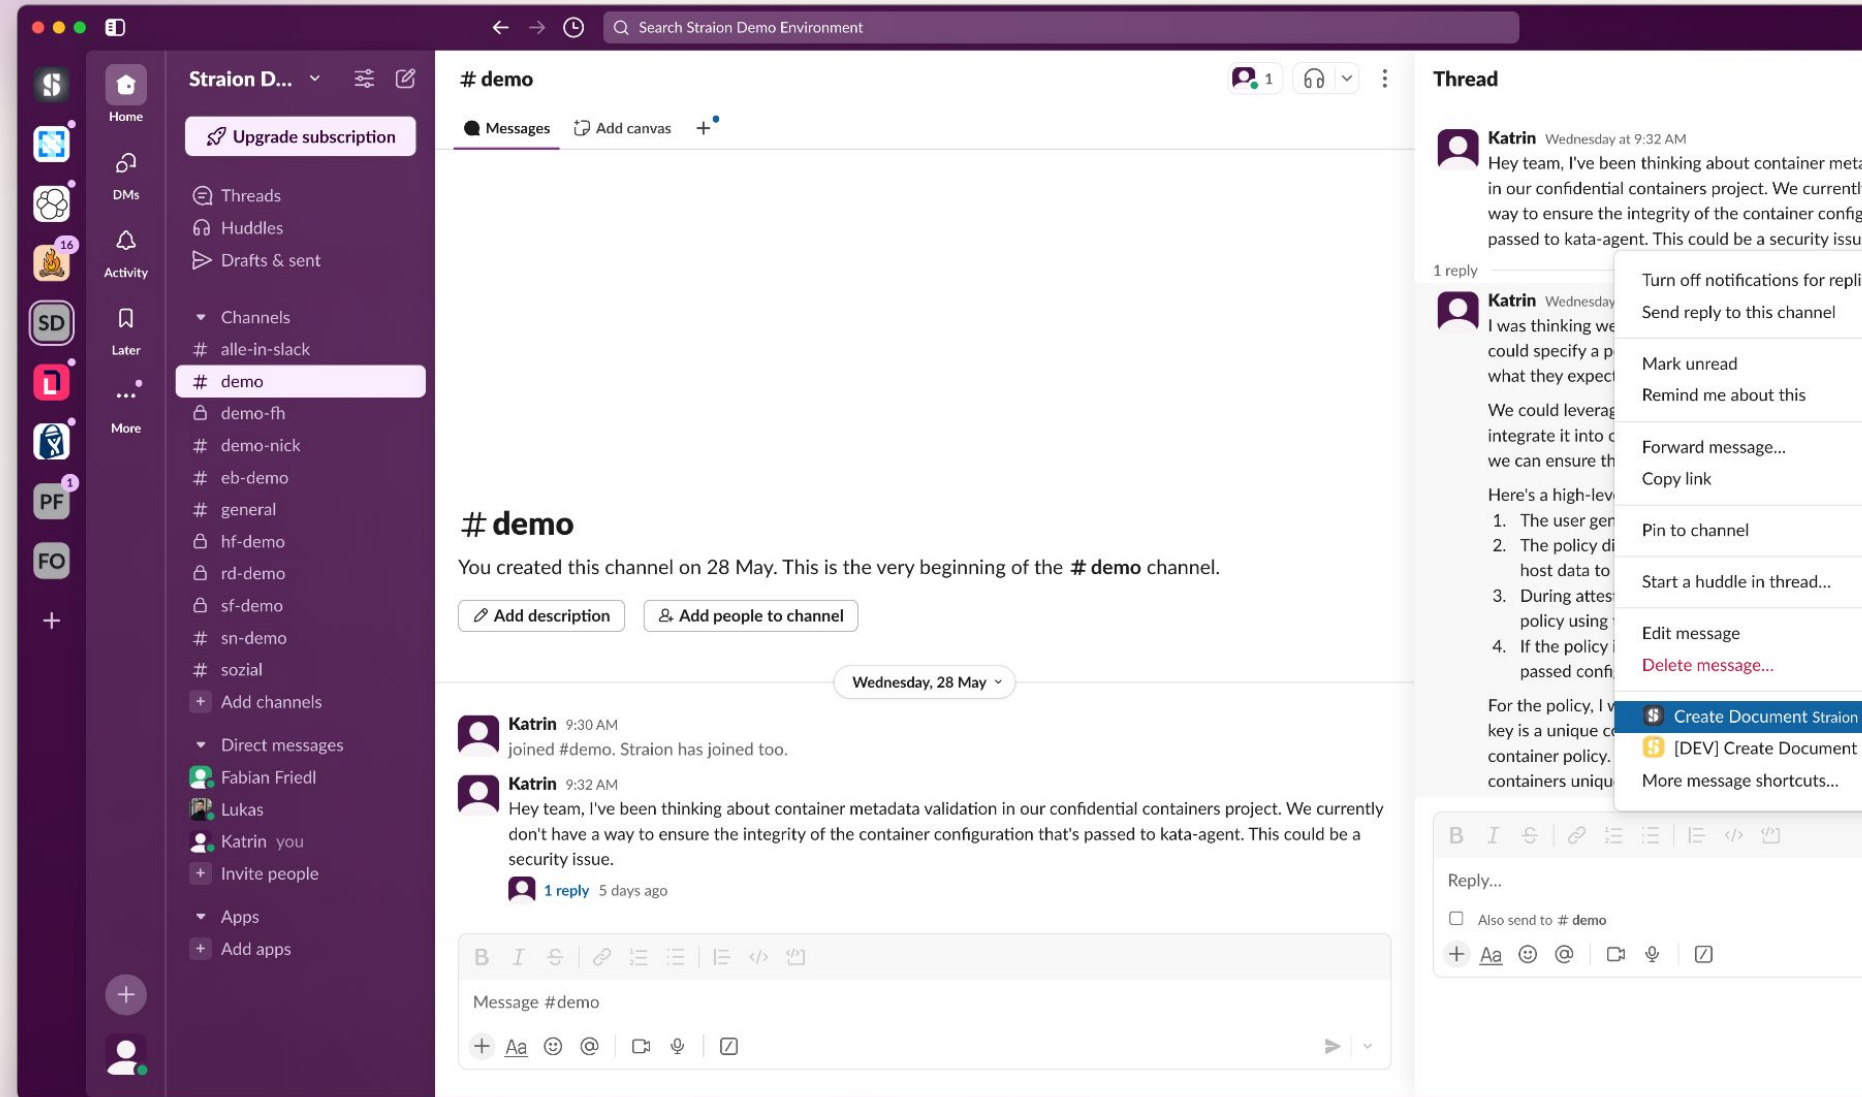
Search Straion Demo Environment

16
SD
1
PF
FO

Home
DMs
Activity
Later
More

Straion D...
Upgrade subscription
Threads
Huddles
Drafts & sent
Channels
# alle-in-slack
# demo
demo-fh
# demo-nick
# eb-demo
# general
hf-demo
rd-demo
sf-demo
# sn-demo
# sozial
+ Add channels
Direct messages
Fabian Friedl
Lukas
Katrin you
+ Invite people
Apps
+ Add apps

# demo
1
Messages
Add canvas
+

# demo
You created this channel on 28 May. This is the very beginning of the # demo channel.
Add description
Add people to channel

Wednesday, 28 May

Katrin 9:30 AM
joined #demo. Straion has joined too.

Katrin 9:32 AM
Hey team, I've been thinking about container metadata validation in our confidential containers project. We currently don't have a way to ensure the integrity of the container configuration that's passed to kata-agent. This could be a security issue.
1 reply 5 days ago

Message #demo

Thread
Katrin Wednesday at 9:32 AM
Hey team, I've been thinking about container meta in our confidential containers project. We currentl way to ensure the integrity of the container config passed to kata-agent. This could be a security issu
1 reply
Katrin Wednesday
I was thinking we could specify a p what they expect
We could leverag integrate it into c we can ensure th
Here's a high-lev
1. The user gen
2. The policy di host data to
3. During attest policy using
4. If the policy passed confi
For the policy, I w key is a unique c container policy. containers uniqu

Turn off notifications for repli
Send reply to this channel
Mark unread
Remind me about this
Forward message...
Copy link
Pin to channel
Start a huddle in thread...
Edit message
Delete message...
Create Document Straion
[DEV] Create Document
More message shortcuts...

Reply...
Also send to # demo